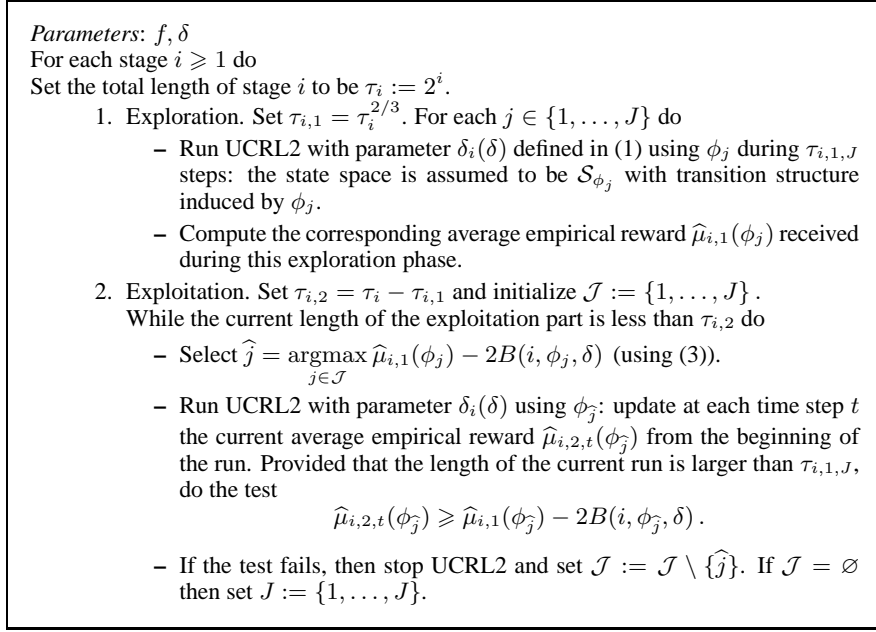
*Parameters*: $f, \delta$
For each stage $i \geqslant 1$ do
Set the total length of stage $i$ to be $\tau_i := 2^i$.

1. Exploration. Set $\tau_{i,1} = \tau_i^{2/3}$. For each $j \in \{1, \ldots, J\}$ do
   – Run UCRL2 with parameter $\delta_i(\delta)$ defined in (1) using $\phi_j$ during $\tau_{i,1,J}$ steps: the state space is assumed to be $\mathcal{S}_{\phi_j}$ with transition structure induced by $\phi_j$.
   – Compute the corresponding average empirical reward $\widehat{\mu}_{i,1}(\phi_j)$ received during this exploration phase.

2. Exploitation. Set $\tau_{i,2} = \tau_i - \tau_{i,1}$ and initialize $\mathcal{J} := \{1, \ldots, J\}$.
While the current length of the exploitation part is less than $\tau_{i,2}$ do
   – Select $\widehat{j} = \underset{j \in \mathcal{J}}{\operatorname{argmax}}\, \widehat{\mu}_{i,1}(\phi_j) - 2B(i, \phi_j, \delta)$ (using (3)).
   – Run UCRL2 with parameter $\delta_i(\delta)$ using $\phi_{\widehat{j}}$: update at each time step $t$ the current average empirical reward $\widehat{\mu}_{i,2,t}(\phi_{\widehat{j}})$ from the beginning of the run. Provided that the length of the current run is larger than $\tau_{i,1,J}$, do the test
   $$\widehat{\mu}_{i,2,t}(\phi_{\widehat{j}}) \geqslant \widehat{\mu}_{i,1}(\phi_{\widehat{j}}) - 2B(i, \phi_{\widehat{j}}, \delta)\,.$$
   – If the test fails, then stop UCRL2 and set $\mathcal{J} := \mathcal{J} \setminus \{\widehat{j}\}$. If $\mathcal{J} = \varnothing$ then set $J := \{1, \ldots, J\}$.